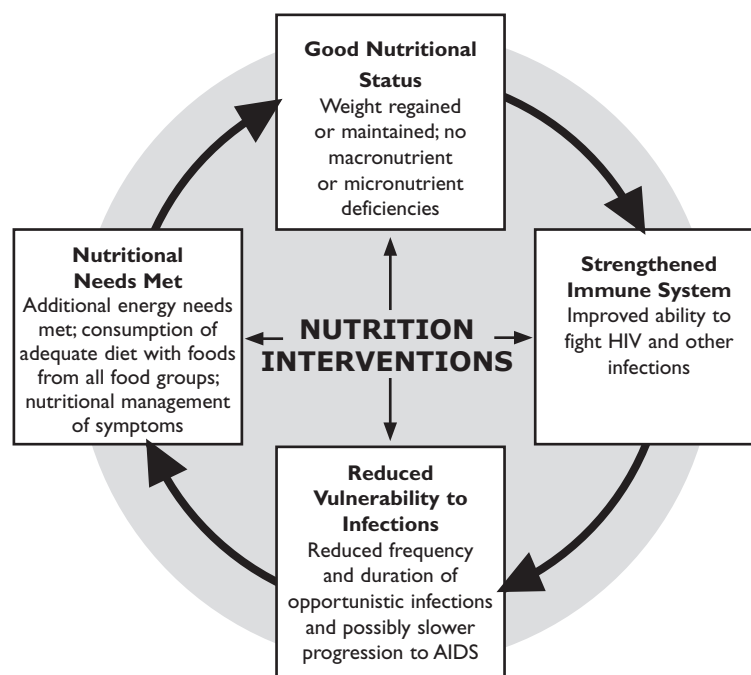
Good Nutritional Status
Weight regained or maintained; no macronutrient or micronutrient deficiencies

Nutritional Needs Met
Additional energy needs met; consumption of adequate diet with foods from all food groups; nutritional management of symptoms

NUTRITION INTERVENTIONS

Strengthened Immune System
Improved ability to fight HIV and other infections

Reduced Vulnerability to Infections
Reduced frequency and duration of opportunistic infections and possibly slower progression to AIDS